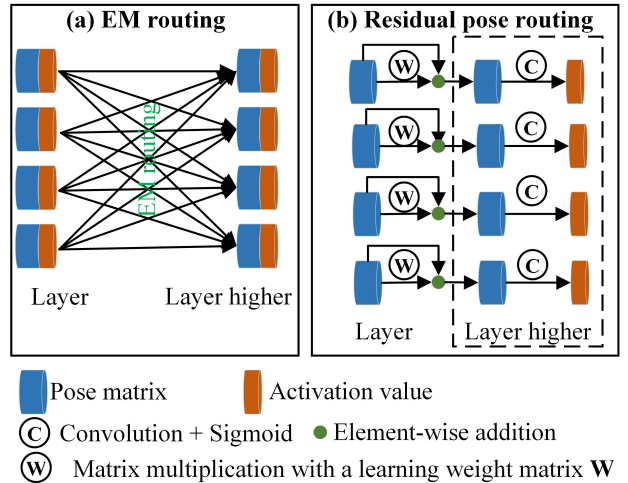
(a) EM routing

EM routing

Layer

Layer higher

(b) Residual pose routing

W

C

W

C

W

C

W

C

Layer

Layer higher

Pose matrix

Activation value

C Convolution + Sigmoid

Element-wise addition

W Matrix multiplication with a learning weight matrix **W**